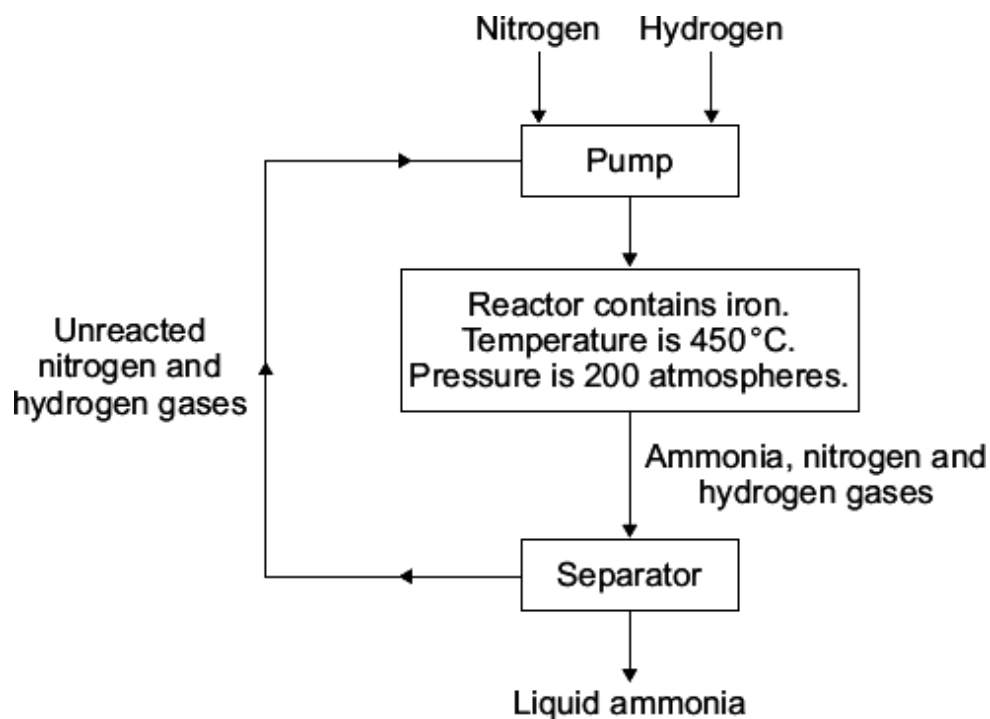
Nitrogen Hydrogen

Pump

Reactor contains iron.
Temperature is 450°C.
Pressure is 200 atmospheres.

Unreacted nitrogen and hydrogen gases

Ammonia, nitrogen and hydrogen gases

Separator

Liquid ammonia